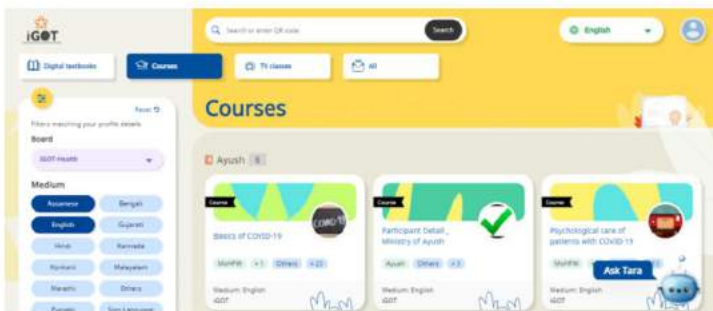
iGOT

Search or enter QR code

Search

English

Digital textbooks

Courses

TV classes

All

Reset

Filters matching your profile details

Board

iGOT-Health

Medium

Assamese

Bengali

English

Gujarati

Hindi

Kannada

Konkani

Malayalam

Marathi

Others

Punjabi

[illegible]

Courses

Ayush 6

Course

Basics of COVID-19

MoHFW +1 Others +22

Medium: English

iGOT

Course

Participant Detail_ Ministry of Ayush

Ayush Others +3

Medium: English

iGOT

Course

Psychological care of patients with COVID-19

MoHFW

Medium: English

iGOT

Ask Tara